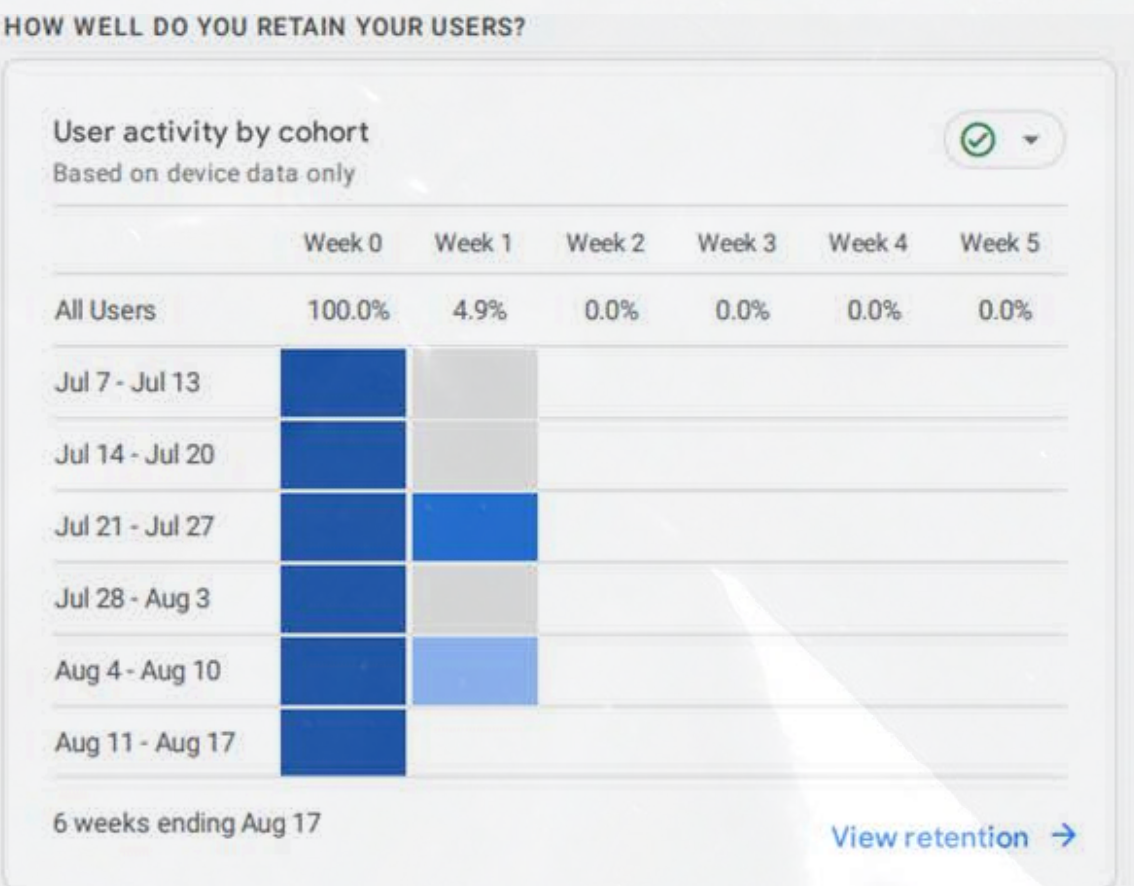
HOW WELL DO YOU RETAIN YOUR USERS?

User activity by cohort
Based on device data only

| | Week 0 | Week 1 | Week 2 | Week 3 | Week 4 | Week 5 |
|---|---|---|---|---|---|---|
| All Users | 100.0% | 4.9% | 0.0% | 0.0% | 0.0% | 0.0% |
| Jul 7 - Jul 13 | | | | | | |
| Jul 14 - Jul 20 | | | | | | |
| Jul 21 - Jul 27 | | | | | | |
| Jul 28 - Aug 3 | | | | | | |
| Aug 4 - Aug 10 | | | | | | |
| Aug 11 - Aug 17 | | | | | | |

6 weeks ending Aug 17

View retention →